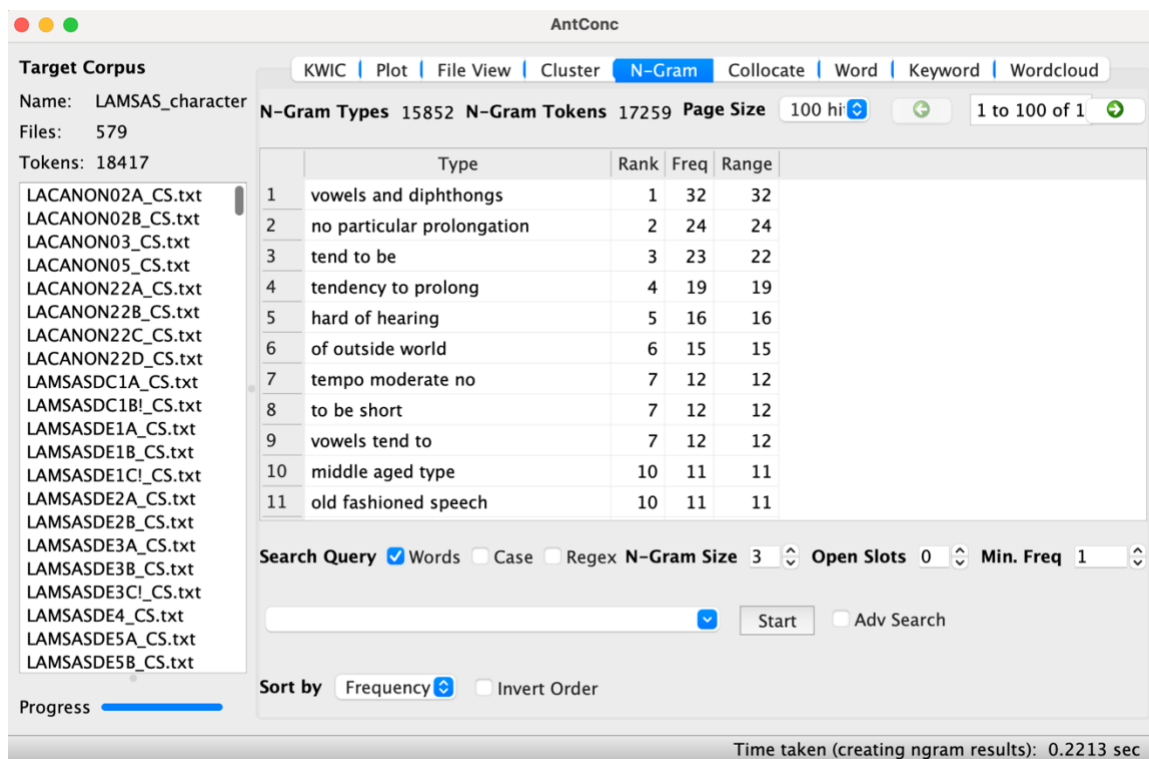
AntConc

Target Corpus
Name: LAMSAS_character
Files: 579
Tokens: 18417

LACANON02A_CS.txt
LACANON02B_CS.txt
LACANON03_CS.txt
LACANON05_CS.txt
LACANON22A_CS.txt
LACANON22B_CS.txt
LACANON22C_CS.txt
LACANON22D_CS.txt
LAMSASDC1A_CS.txt
LAMSASDC1B!_CS.txt
LAMSASDE1A_CS.txt
LAMSASDE1B_CS.txt
LAMSASDE1C!_CS.txt
LAMSASDE2A_CS.txt
LAMSASDE2B_CS.txt
LAMSASDE3A_CS.txt
LAMSASDE3B_CS.txt
LAMSASDE3C!_CS.txt
LAMSASDE4_CS.txt
LAMSASDE5A_CS.txt
LAMSASDE5B_CS.txt

Progress

KWIC | Plot | File View | Cluster | N-Gram | Collocate | Word | Keyword | Wordcloud

N-Gram Types 15852 N-Gram Tokens 17259 Page Size 100 hi 1 to 100 of 1

| | Type | Rank | Freq | Range |
|---|---|---|---|---|
| 1 | vowels and diphthongs | 1 | 32 | 32 |
| 2 | no particular prolongation | 2 | 24 | 24 |
| 3 | tend to be | 3 | 23 | 22 |
| 4 | tendency to prolong | 4 | 19 | 19 |
| 5 | hard of hearing | 5 | 16 | 16 |
| 6 | of outside world | 6 | 15 | 15 |
| 7 | tempo moderate no | 7 | 12 | 12 |
| 8 | to be short | 7 | 12 | 12 |
| 9 | vowels tend to | 7 | 12 | 12 |
| 10 | middle aged type | 10 | 11 | 11 |
| 11 | old fashioned speech | 10 | 11 | 11 |

Search Query Words Case Regex N-Gram Size 3 Open Slots 0 Min. Freq 1

Start Adv Search

Sort by Frequency Invert Order

Time taken (creating ngram results): 0.2213 sec